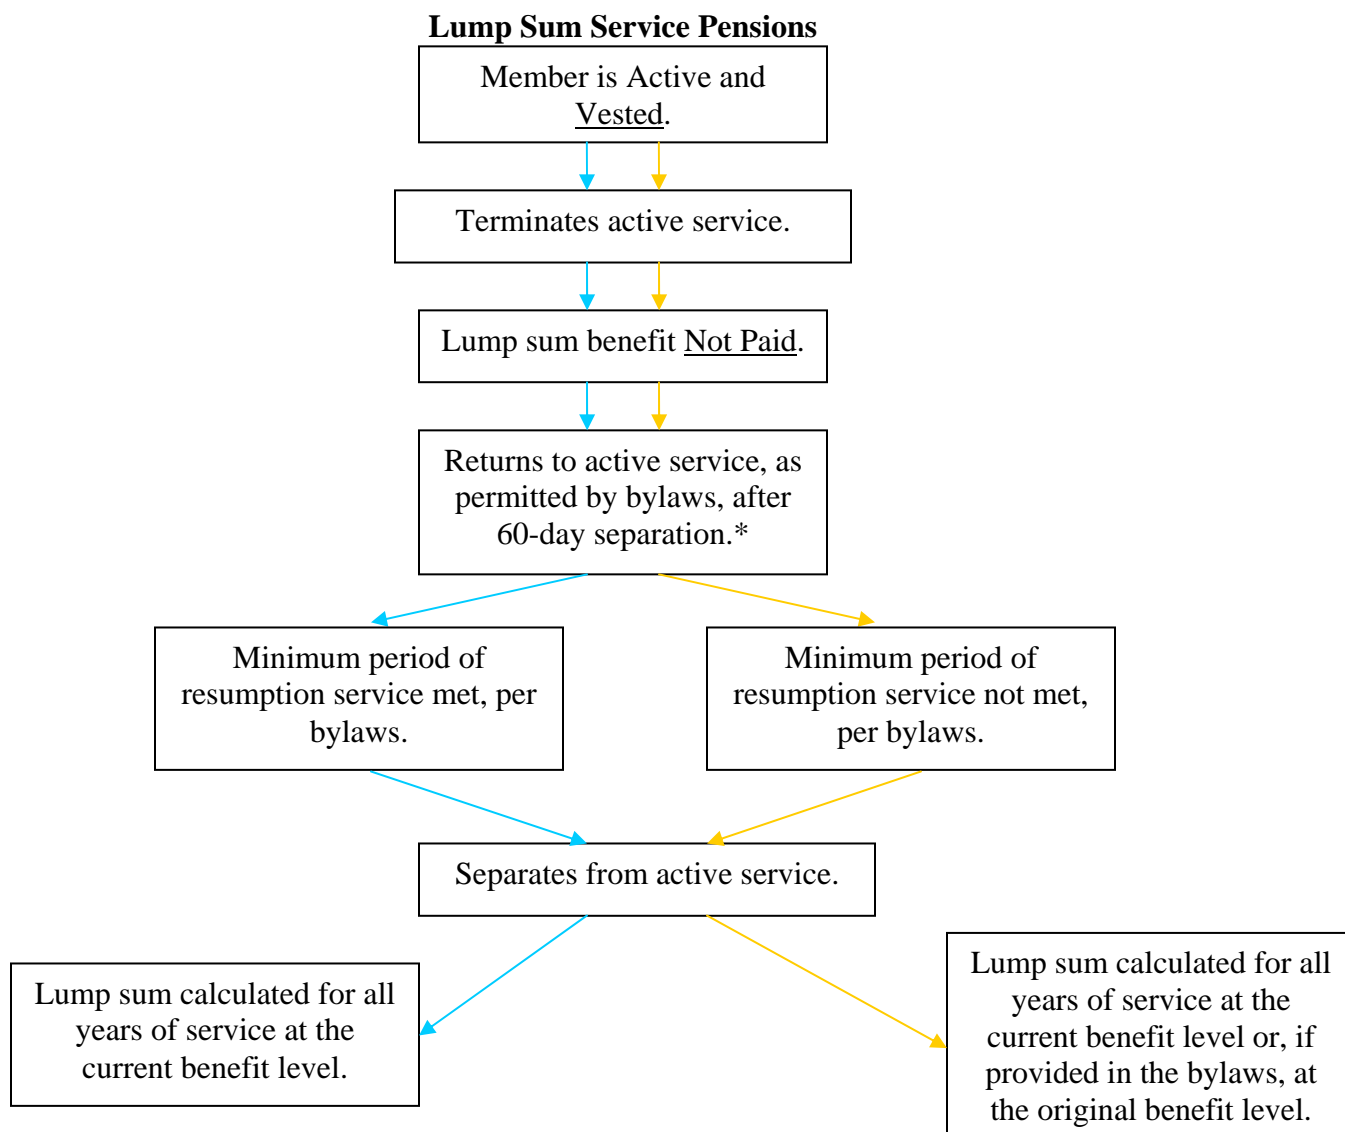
Lump Sum Service Pensions

Member is Active and Vested.

Terminates active service.

Lump sum benefit Not Paid.

Returns to active service, as permitted by bylaws, after 60-day separation.*

Minimum period of resumption service met, per bylaws.

Minimum period of resumption service not met, per bylaws.

Separates from active service.

Lump sum calculated for all years of service at the current benefit level.

Lump sum calculated for all years of service at the current benefit level or, if provided in the bylaws, at the original benefit level.